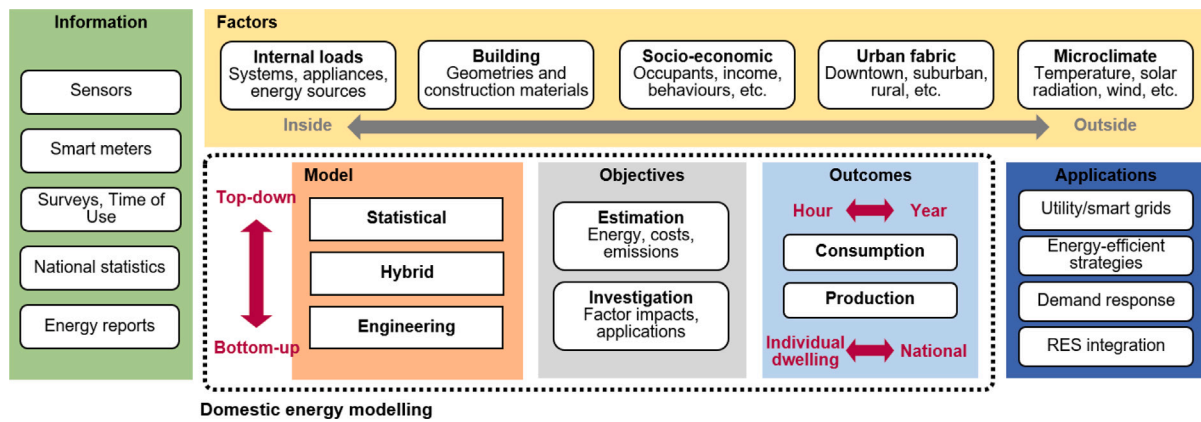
Information

Sensors

Smart meters

Surveys, Time of Use

National statistics

Energy reports

Factors

Internal loads
Systems, appliances, energy sources

Building
Geometries and construction materials

Socio-economic
Occupants, income, behaviours, etc.

Urban fabric
Downtown, suburban, rural, etc.

Microclimate
Temperature, solar radiation, wind, etc.

Inside

Outside

Top-down

Bottom-up

Model

Statistical

Hybrid

Engineering

Objectives

Estimation
Energy, costs, emissions

Investigation
Factor impacts, applications

Outcomes

Hour

Year

Consumption

Production

Individual dwelling

National

Applications

Utility/smart grids

Energy-efficient strategies

Demand response

RES integration

Domestic energy modelling